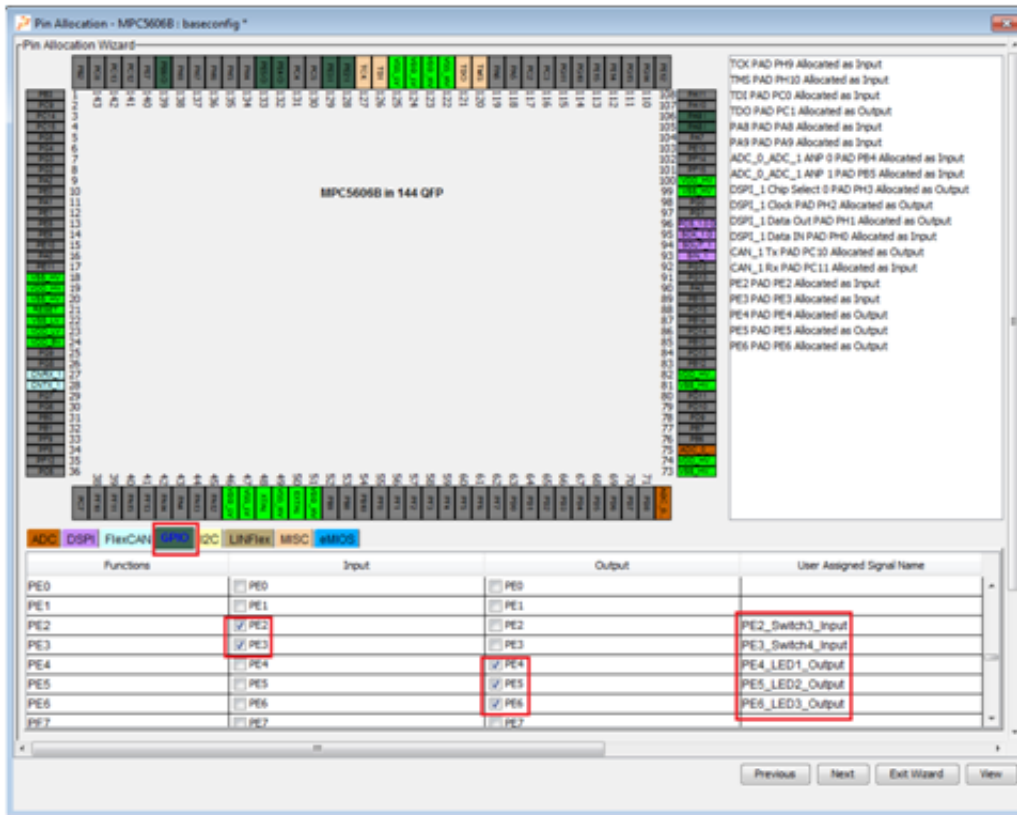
Pin Allocation - MPC5606B : baseconfig *

Pin Allocation Wizard

MPC5606B in 144 QFP

1 2 3 4 5 6 7 8 9 10 11 12 13 14 15 16 17 18 19 20 21 22 23 24 25 26 27 28 29 30 31 32 33 34 35 36

108 107 106 105 104 103 102 101 100 99 98 97 96 95 94 93 92 91 90 89 88 87 86 85 84 83 82 81 80 79 78 77 76 75 74 73

TCK PAD PH9 Allocated as Input
TMS PAD PH10 Allocated as Input
TDI PAD PC0 Allocated as Input
TDO PAD PC1 Allocated as Output
PA8 PAD PA8 Allocated as Input
PA9 PAD PA9 Allocated as Input
ADC_0_ADC_1 ANP 0 PAD PB4 Allocated as Input
ADC_0_ADC_1 ANP 1 PAD PB5 Allocated as Input
DSPI_1 Chip Select 0 PAD PH3 Allocated as Output
DSPI_1 Clock PAD PH2 Allocated as Output
DSPI_1 Data Out PAD PH1 Allocated as Output
DSPI_1 Data IN PAD PH0 Allocated as Input
CAN_1 Tx PAD PC10 Allocated as Output
CAN_1 Rx PAD PC11 Allocated as Input
PE2 PAD PE2 Allocated as Input
PE3 PAD PE3 Allocated as Input
PE4 PAD PE4 Allocated as Output
PE5 PAD PE5 Allocated as Output
PE6 PAD PE6 Allocated as Output

ADC DSPI FlexCAN GPIO I2C LINFlex MISC eMIOS

| Functions | Input | Output | User Assigned Signal Name |
|---|---|---|---|
| PE0 | PE0 | PE0 | |
| PE1 | PE1 | PE1 | |
| PE2 | PE2 | PE2 | PE2_Switch3_Input |
| PE3 | PE3 | PE3 | PE3_Switch4_Input |
| PE4 | PE4 | PE4 | PE4_LED1_Output |
| PE5 | PE5 | PE5 | PE5_LED2_Output |
| PE6 | PE6 | PE6 | PE6_LED3_Output |
| PE7 | PE7 | PE7 | |

Previous Next Exit Wizard View